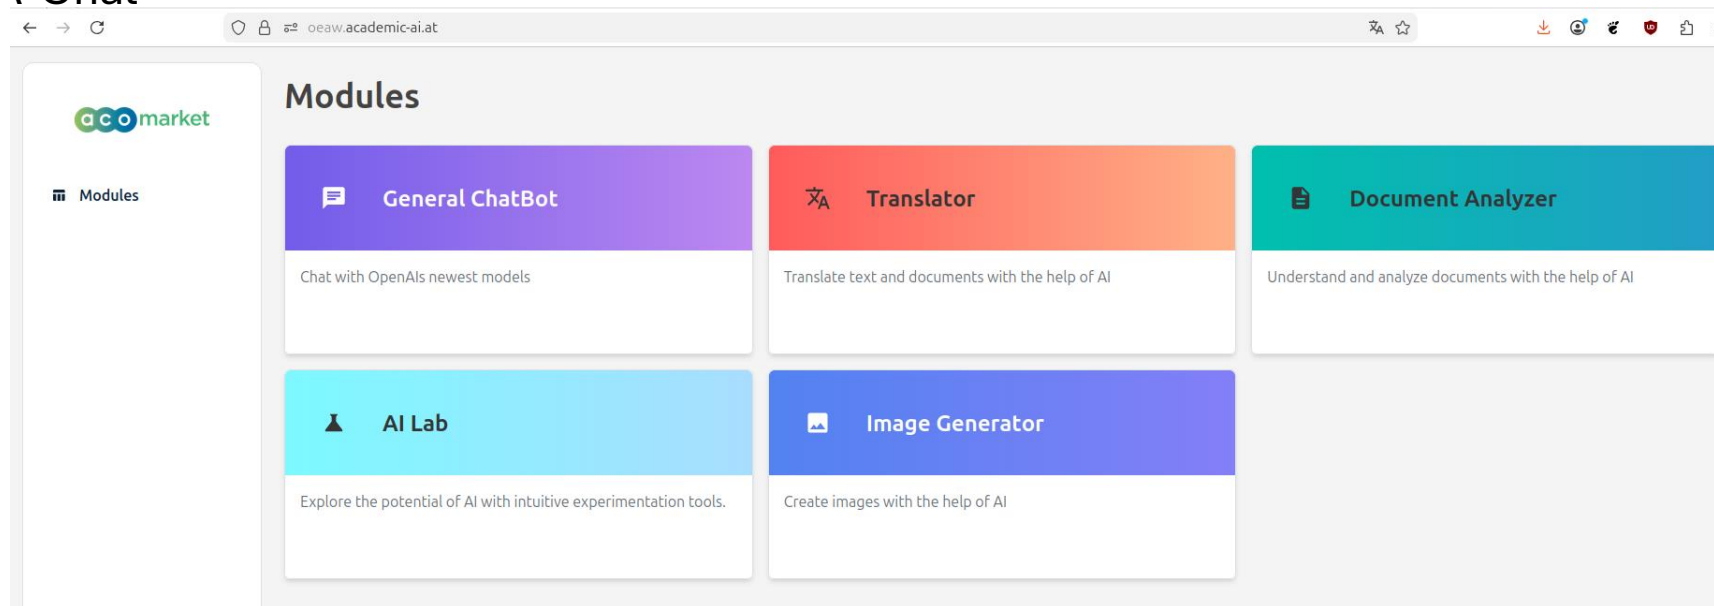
oeaw.academic-ai.at

aco market

Modules

Modules

General ChatBot

Chat with OpenAIs newest models

Translator

Translate text and documents with the help of AI

Document Analyzer

Understand and analyze documents with the help of AI

AI Lab

Explore the potential of AI with intuitive experimentation tools.

Image Generator

Create images with the help of AI